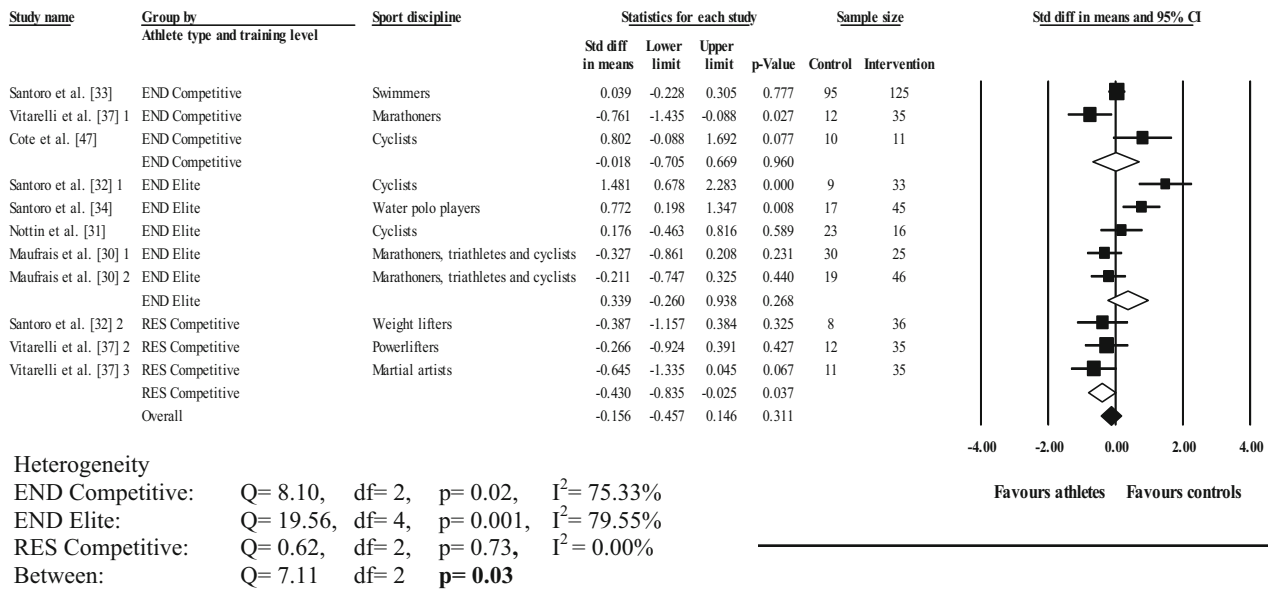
| Study name | Group by Athlete type and training level | Sport discipline | Std diff in means | Lower limit | Upper limit | p-Value | Control | Intervention |
|---|---|---|---|---|---|---|---|---|
| Santoro et al. [33] | END Competitive | Swimmers | 0.039 | -0.228 | 0.305 | 0.777 | 95 | 125 |
| Vitarelli et al. [37] 1 | END Competitive | Marathoners | -0.761 | -1.435 | -0.088 | 0.027 | 12 | 35 |
| Cote et al. [47] | END Competitive | Cyclists | 0.802 | -0.088 | 1.692 | 0.077 | 10 | 11 |
| | END Competitive | | -0.018 | -0.705 | 0.669 | 0.960 | | |
| Santoro et al. [32] 1 | END Elite | Cyclists | 1.481 | 0.678 | 2.283 | 0.000 | 9 | 33 |
| Santoro et al. [34] | END Elite | Water polo players | 0.772 | 0.198 | 1.347 | 0.008 | 17 | 45 |
| Nottin et al. [31] | END Elite | Cyclists | 0.176 | -0.463 | 0.816 | 0.589 | 23 | 16 |
| Maufrais et al. [30] 1 | END Elite | Marathoners, triathletes and cyclists | -0.327 | -0.861 | 0.208 | 0.231 | 30 | 25 |
| Maufrais et al. [30] 2 | END Elite | Marathoners, triathletes and cyclists | -0.211 | -0.747 | 0.325 | 0.440 | 19 | 46 |
| | END Elite | | 0.339 | -0.260 | 0.938 | 0.268 | | |
| Santoro et al. [32] 2 | RES Competitive | Weight lifters | -0.387 | -1.157 | 0.384 | 0.325 | 8 | 36 |
| Vitarelli et al. [37] 2 | RES Competitive | Powerlifters | -0.266 | -0.924 | 0.391 | 0.427 | 12 | 35 |
| Vitarelli et al. [37] 3 | RES Competitive | Martial artists | -0.645 | -1.335 | 0.045 | 0.067 | 11 | 35 |
| | RES Competitive | | -0.430 | -0.835 | -0.025 | 0.037 | | |
| | Overall | | -0.156 | -0.457 | 0.146 | 0.311 | | |

Statistics for each study
Sample size
Std diff in means and 95% CI

-4.00 -2.00 0.00 2.00 4.00

Favours athletes Favours controls

Heterogeneity
END Competitive: Q= 8.10, df= 2, p= 0.02, $I^2$= 75.33%
END Elite: Q= 19.56, df= 4, p= 0.001, $I^2$= 79.55%
RES Competitive: Q= 0.62, df= 2, p= 0.73, $I^2$ = 0.00%
Between: Q= 7.11 df= 2 **p= 0.03**